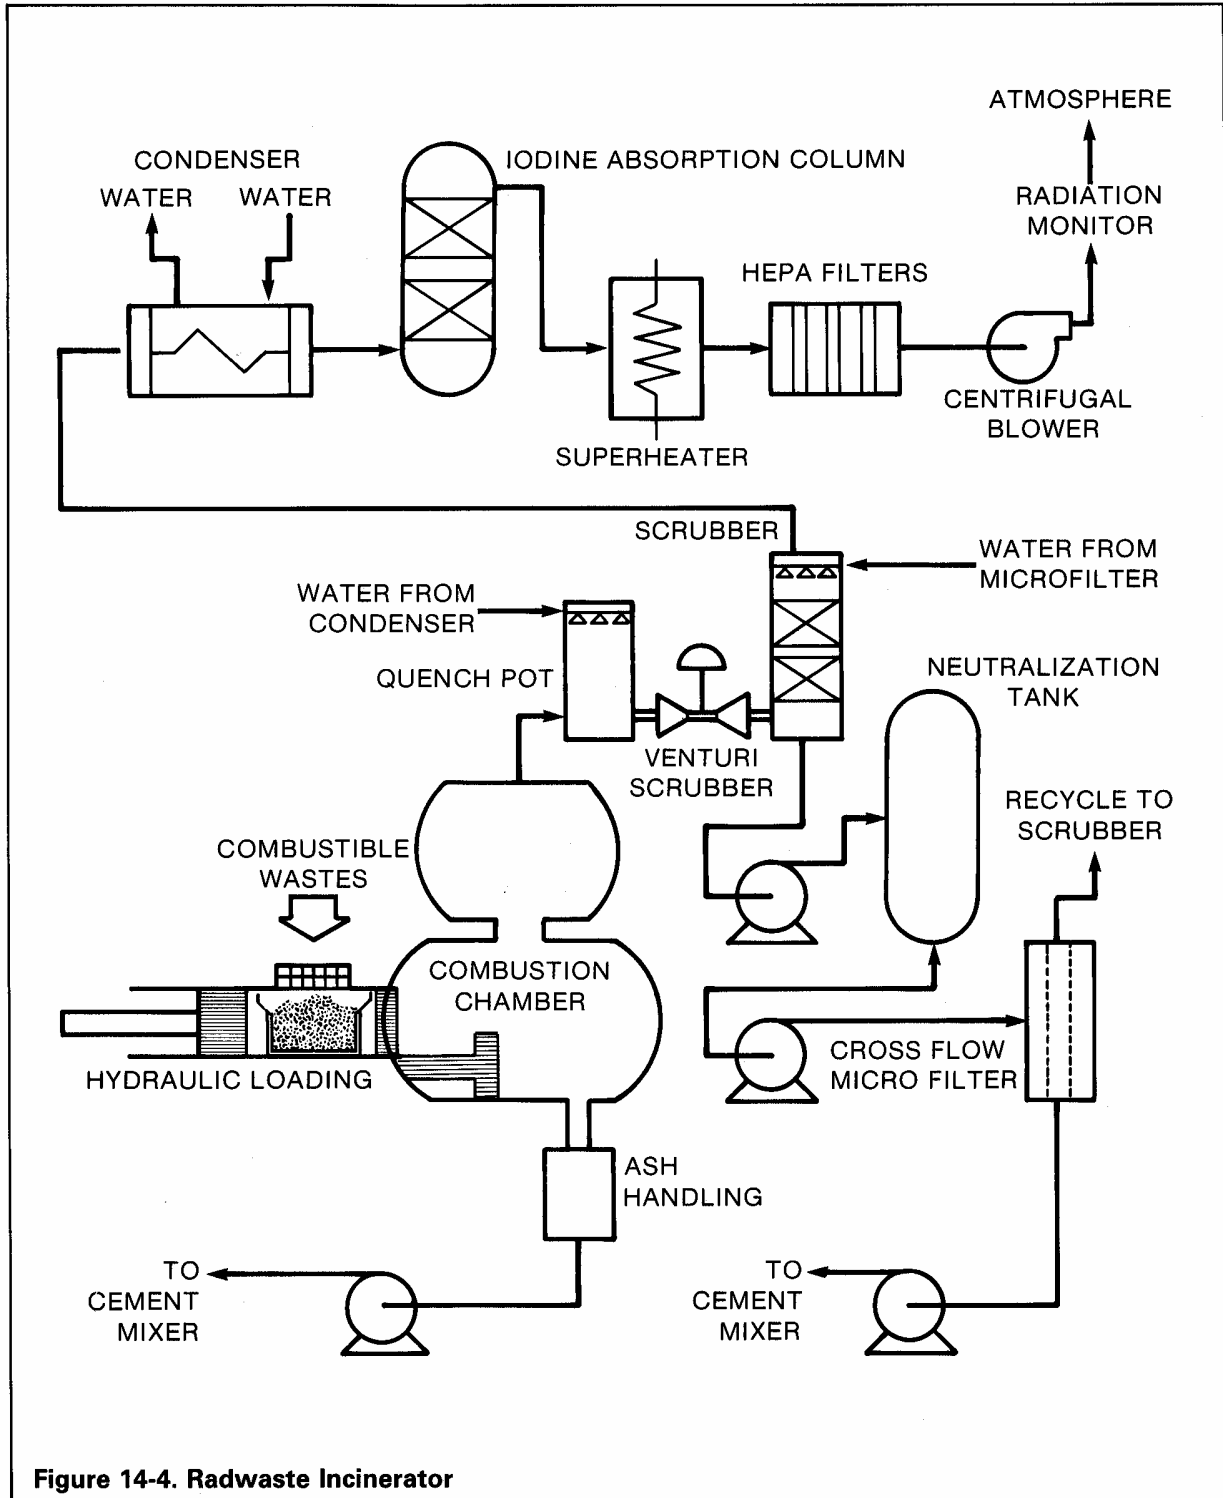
ATMOSPHERE

CONDENSER

WATER WATER

IODINE ABSORPTION COLUMN

RADIATION MONITOR

HEPA FILTERS

CENTRIFUGAL BLOWER

SUPERHEATER

SCRUBBER

WATER FROM MICROFILTER

WATER FROM CONDENSER

QUENCH POT

NEUTRALIZATION TANK

VENTURI SCRUBBER

RECYCLE TO SCRUBBER

COMBUSTIBLE WASTES

COMBUSTION CHAMBER

HYDRAULIC LOADING

CROSS FLOW MICRO FILTER

ASH HANDLING

TO CEMENT MIXER

TO CEMENT MIXER

Figure 14-4. Radwaste Incinerator